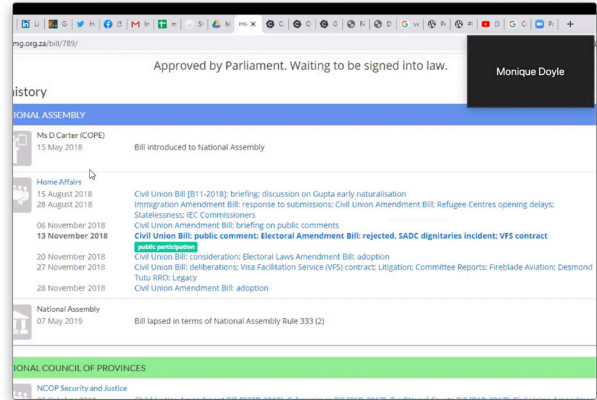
mg.org.za/bill/789/

Approved by Parliament. Waiting to be signed into law.

Monique Doyle

istory

IONAL ASSEMBLY

Ms D Carter (COPE)
15 May 2018
Bill introduced to National Assembly

Home Affairs
15 August 2018
Civil Union Bill [B11-2018]: briefing; discussion on Gupta early naturalisation
28 August 2018
Immigration Amendment Bill: response to submissions; Civil Union Amendment Bill; Refugee Centres opening delays; Statelessness; IEC Commissioners
06 November 2018
Civil Union Amendment Bill: briefing on public comments
13 November 2018
Civil Union Bill: public comment; Electoral Amendment Bill: rejected. SADC dignitaries incident; VFS contract
public participation
20 November 2018
Civil Union Bill: consideration; Electoral Laws Amendment Bill: adoption
27 November 2018
Civil Union Bill: deliberations; Visa Facilitation Service (VFS) contract; Litigation; Committee Reports; Fireblade Aviation; Desmond Tutu RRO; Legacy
28 November 2018
Civil Union Amendment Bill: adoption

National Assembly
07 May 2019
Bill lapsed in terms of National Assembly Rule 333 (2)

IONAL COUNCIL OF PROVINCES

NCOP Security and Justice
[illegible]